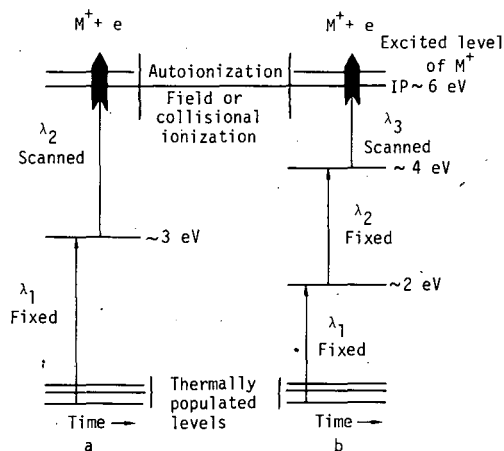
$M^{+}$+ e

$M^{+}$+ e

Excited level of $M^{+}$

Autoionization

Field or collisional ionization

IP ~ 6 eV

$\lambda_2$ Scanned

$\lambda_3$ Scanned

~ 4 eV

~3 eV

$\lambda_2$ Fixed

~2 eV

$\lambda_1$ Fixed

$\lambda_1$ Fixed

Thermally populated levels

Time →

a

Time →

b